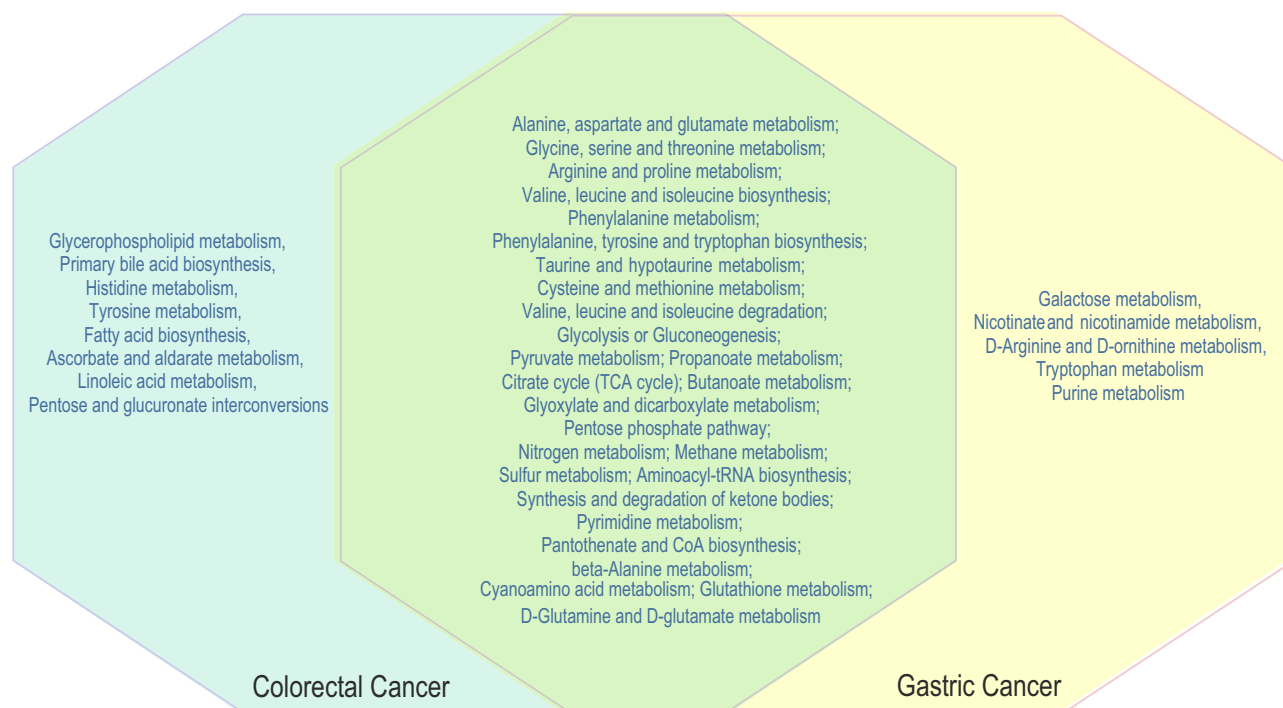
Glycerophospholipid metabolism,
Primary bile acid biosynthesis,
Histidine metabolism,
Tyrosine metabolism,
Fatty acid biosynthesis,
Ascorbate and aldarate metabolism,
Linoleic acid metabolism,
Pentose and glucuronate interconversions

Alanine, aspartate and glutamate metabolism;
Glycine, serine and threonine metabolism;
Arginine and proline metabolism;
Valine, leucine and isoleucine biosynthesis;
Phenylalanine metabolism;
Phenylalanine, tyrosine and tryptophan biosynthesis;
Taurine and hypotaurine metabolism;
Cysteine and methionine metabolism;
Valine, leucine and isoleucine degradation;
Glycolysis or Gluconeogenesis;
Pyruvate metabolism; Propanoate metabolism;
Citrate cycle (TCA cycle); Butanoate metabolism;
Glyoxylate and dicarboxylate metabolism;
Pentose phosphate pathway;
Nitrogen metabolism; Methane metabolism;
Sulfur metabolism; Aminoacyl-tRNA biosynthesis;
Synthesis and degradation of ketone bodies;
Pyrimidine metabolism;
Pantothenate and CoA biosynthesis;
beta-Alanine metabolism;
Cyanoamino acid metabolism; Glutathione metabolism;
D-Glutamine and D-glutamate metabolism

Galactose metabolism,
Nicotinate and nicotinamide metabolism,
D-Arginine and D-ornithine metabolism,
Tryptophan metabolism
Purine metabolism

Colorectal Cancer

Gastric Cancer